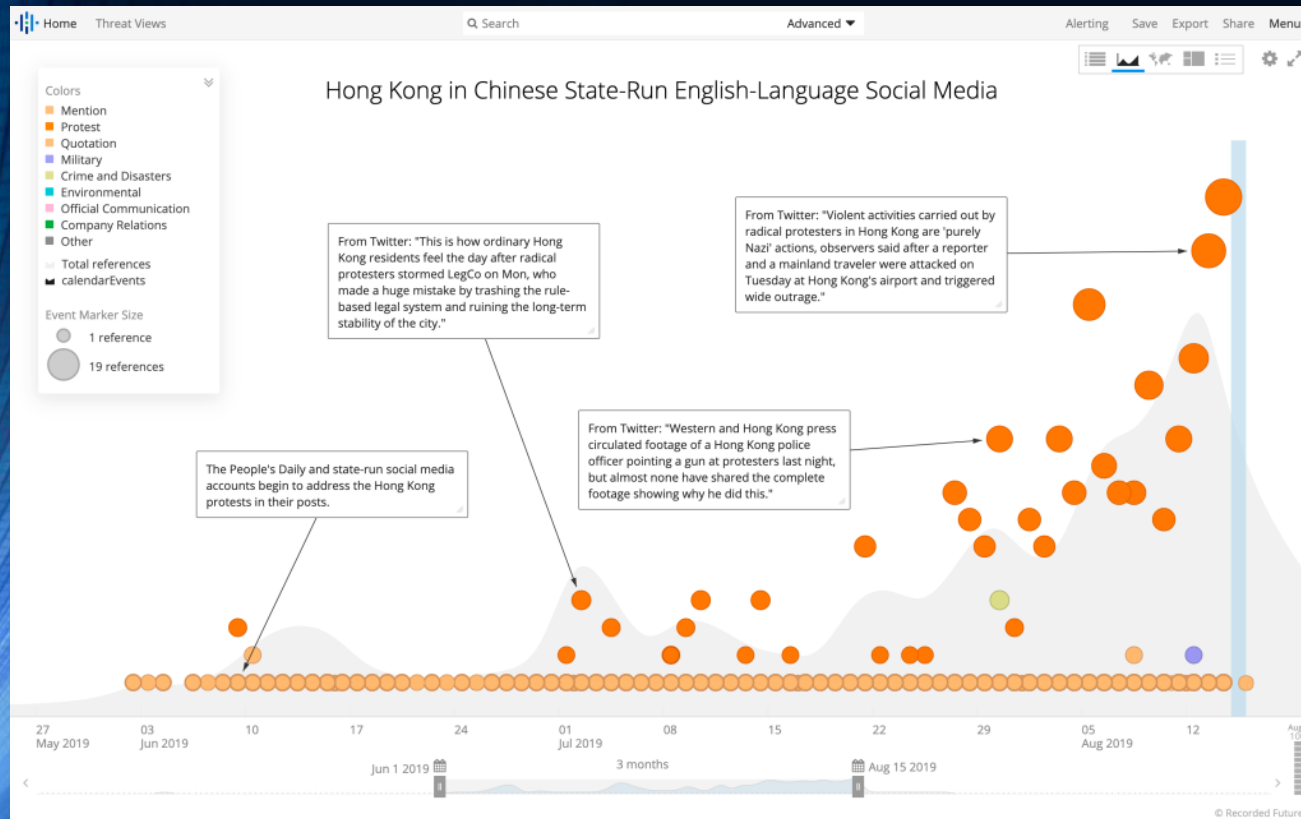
Home Threat Views

Search

Advanced

Alerting Save Export Share Menu

Hong Kong in Chinese State-Run English-Language Social Media

Colors
Mention
Protest
Quotation
Military
Crime and Disasters
Environmental
Official Communication
Company Relations
Other

Total references
calendarEvents

Event Marker Size
1 reference
19 references

From Twitter: "This is how ordinary Hong Kong residents feel the day after radical protesters stormed LegCo on Mon, who made a huge mistake by trashing the rule-based legal system and ruining the long-term stability of the city."

From Twitter: "Violent activities carried out by radical protesters in Hong Kong are 'purely Nazi' actions, observers said after a reporter and a mainland traveler were attacked on Tuesday at Hong Kong's airport and triggered wide outrage."

From Twitter: "Western and Hong Kong press circulated footage of a Hong Kong police officer pointing a gun at protesters last night, but almost none have shared the complete footage showing why he did this."

The People's Daily and state-run social media accounts begin to address the Hong Kong protests in their posts.

27 May 2019 | 03 Jun 2019 | 10 | 17 | 24 | 01 Jul 2019 | 08 | 15 | 22 | 29 | 05 Aug 2019 | 12 | Aug

Jun 1 2019 | 3 months | Aug 15 2019

© Recorded Future